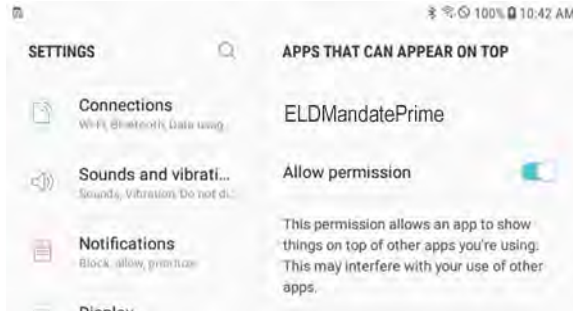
100% 10:42 AM

SETTINGS

Connections
Wi-Fi, Bluetooth, Data usag

Sounds and vibrati...
Sounds, Vibration, Do not d...

Notifications
Block, allow, prioritize

Display

APPS THAT CAN APPEAR ON TOP

ELDMandatePrime

Allow permission

This permission allows an app to show things on top of other apps you're using. This may interfere with your use of other apps.